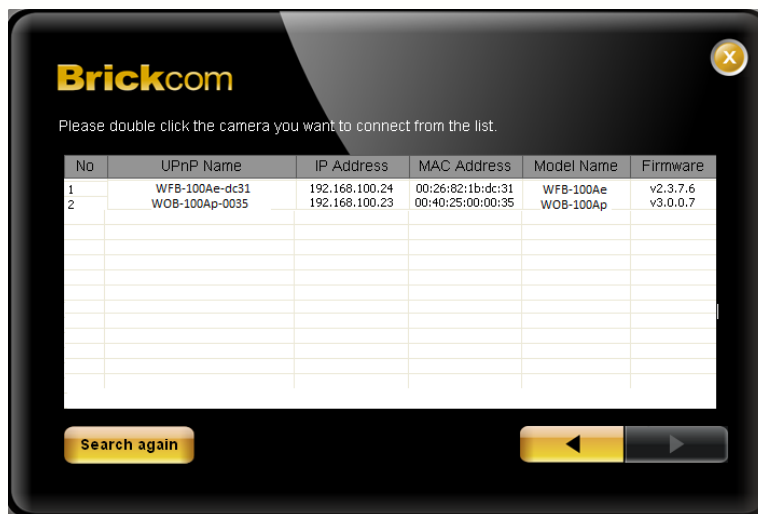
Brickcom

Please double click the camera you want to connect from the list.

| No | UPnP Name | IP Address | MAC Address | Model Name | Firmware |
|---|---|---|---|---|---|
| 1 | WFB-100Ae-dc31 | 192.168.100.24 | 00:26:82:1b:dc:31 | WFB-100Ae | v2.3.7.6 |
| 2 | WOB-100Ap-0035 | 192.168.100.23 | 00:40:25:00:00:35 | WOB-100Ap | v3.0.0.7 |

Search again